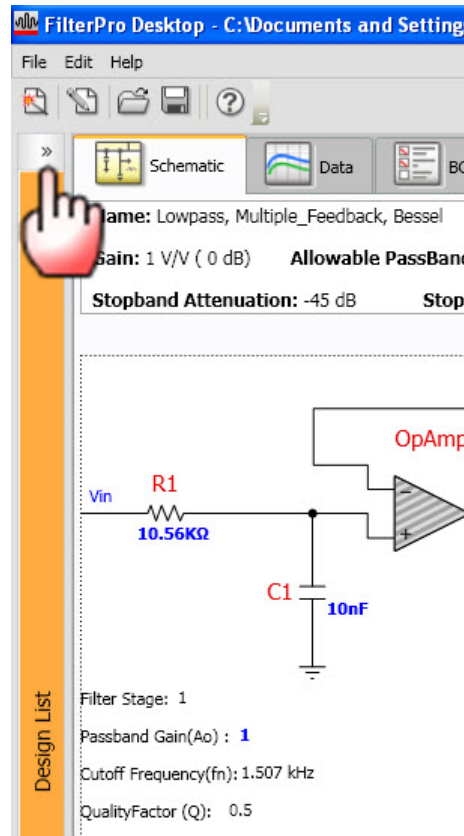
FilterPro Desktop - C:\Documents and Setting

File Edit Help

»

Schematic

Data

BO

lame: Lowpass, Multiple_Feedback, Bessel

Gain: 1 V/V ( 0 dB) Allowable PassBand

Stopband Attenuation: -45 dB Stop

OpAmp

Vin

R1

10.56KΩ

C1

10nF

−

+

Design List

Filter Stage: 1

Passband Gain(Ao) : 1

Cutoff Frequency(fn): 1.507 kHz

QualityFactor (Q): 0.5